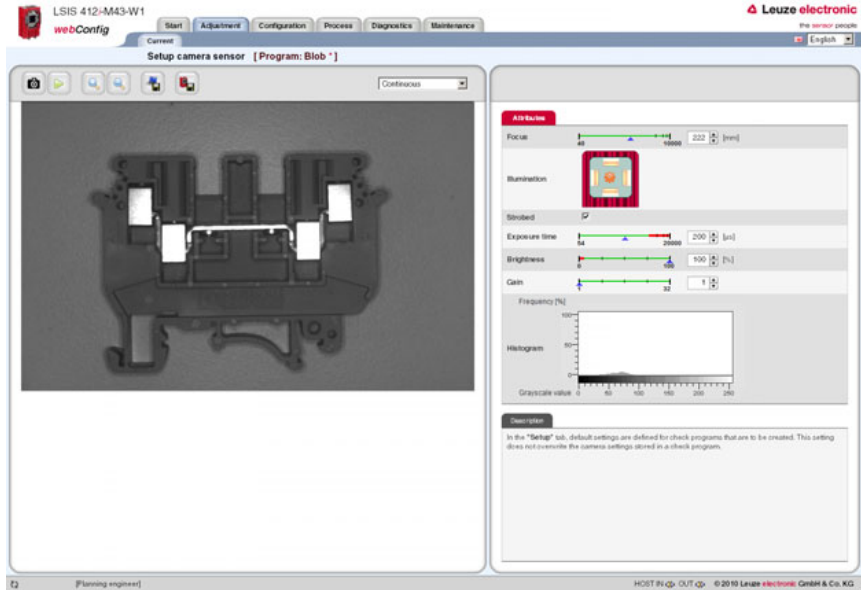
LSIS 412i-M43-W1
webConfig

Start | Adjustment | Configuration | Process | Diagnostics | Maintenance

Current

Leuze electronic
the sensor people

English

Setup camera sensor [ Program: Blob * ]

Continuous

Attributes

Focus 40 10000 222 [mm]

Illumination

Strobed

Exposure time 54 20000 200 [µs]

Brightness 0 100 100 [%]

Gain 1 32 1

Frequency [%]
100
50
0

Histogram

Grayscale value 0 50 100 150 200 250

Description

In the "Setup" tab, default settings are defined for check programs that are to be created. This setting does not overwrite the camera settings stored in a check program.

[Planning engineer]

HOST IN OUT © 2010 Leuze electronic GmbH & Co. KG